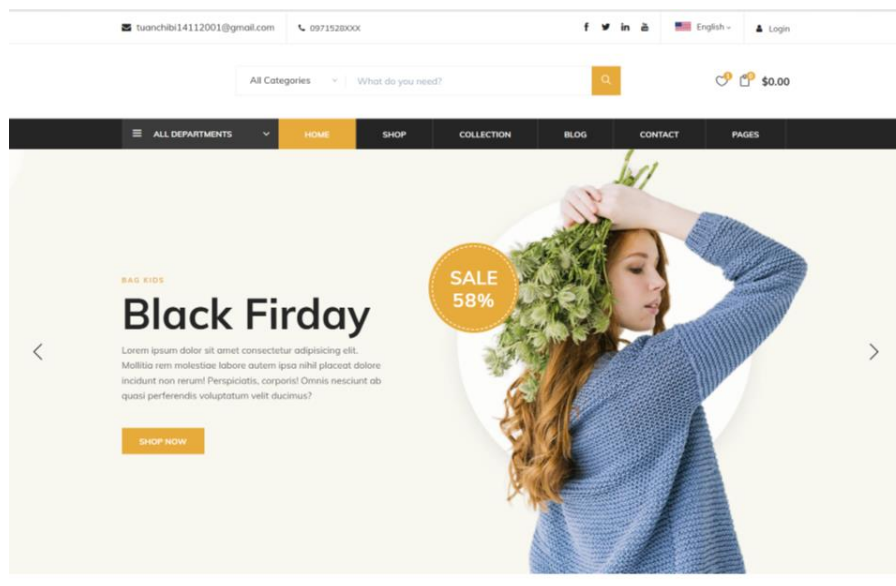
tuanchibi14112001@gmail.com 0971528XXX

English Login

All Categories What do you need?

$0.00

ALL DEPARTMENTS HOME SHOP COLLECTION BLOG CONTACT PAGES

BAG KIDS

Black Firday

Lorem ipsum dolor sit amet consectetur adipisicing elit. Mollitia rem molestiae labore autem ipsa nihil placeat dolore incidunt non rerum! Perspiciatis, corporis! Omnis nesciunt ab quasi perferendis voluptatum velit ducimus?

SHOP NOW

SALE 58%